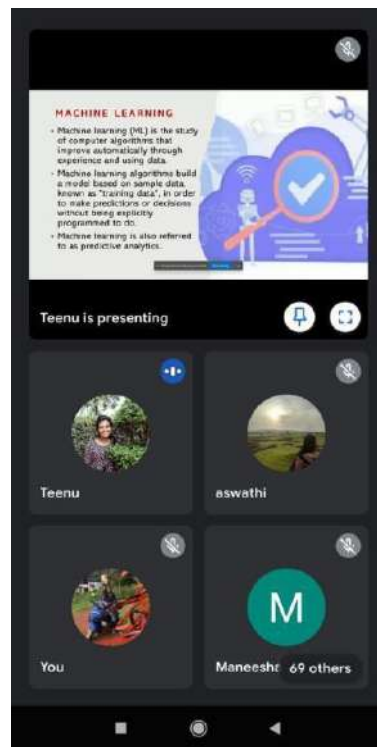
MACHINE LEARNING

• Machine learning (ML) is the study of computer algorithms that improve automatically through experience and using data.

• Machine learning algorithms build a model based on sample data, known as "training data", in order to make predictions or decisions without being explicitly programmed to do.

• Machine learning is also referred to as predictive analytics.

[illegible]

Teenu is presenting

Teenu

aswathi

You

M

Maneeshr

69 others